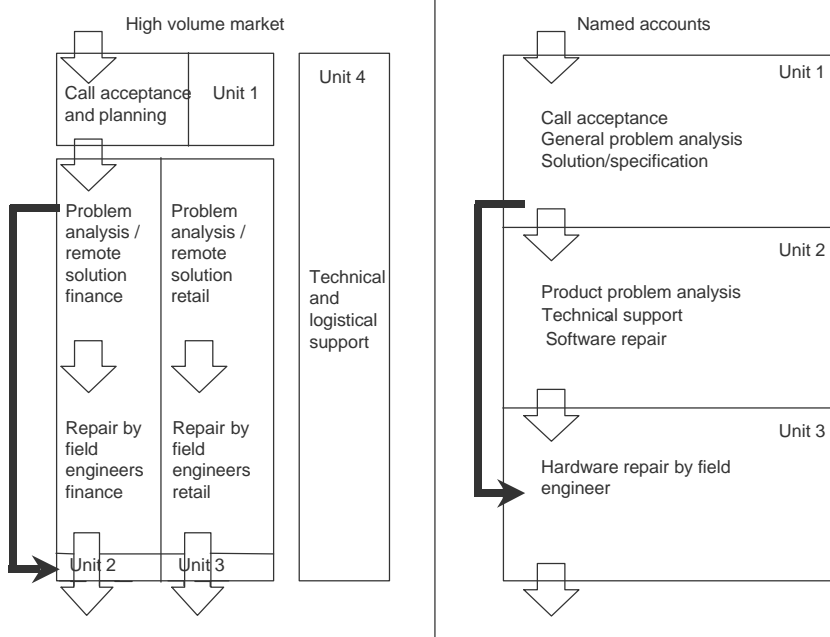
High volume market

Call acceptance and planning

Unit 1

Unit 4

Problem analysis / remote solution finance

Problem analysis / remote solution retail

Technical and logistical support

Repair by field engineers finance

Repair by field engineers retail

Unit 2

Unit 3

Named accounts

Unit 1

Call acceptance
General problem analysis
Solution/specification

Unit 2

Product problem analysis
Technical support
Software repair

Unit 3

Hardware repair by field engineer